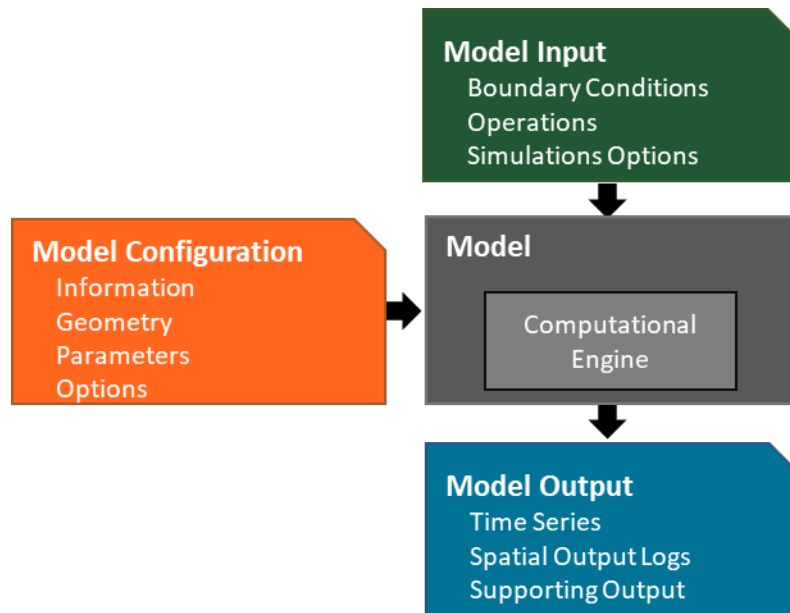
Model Input
Boundary Conditions
Operations
Simulations Options

Model Configuration
Information
Geometry
Parameters
Options

Model
Computational Engine

Model Output
Time Series
Spatial Output Logs
Supporting Output